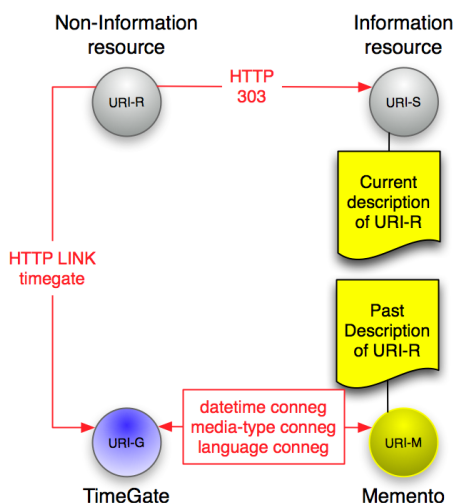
Non-Information resource

Information resource

URI-R

HTTP 303

URI-S

Current description of URI-R

HTTP LINK timegate

Past Description of URI-R

datetime conneg
media-type conneg
language conneg

URI-G

URI-M

TimeGate

Memento